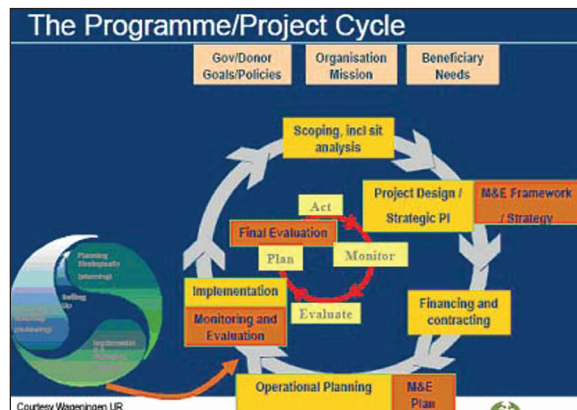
The Programme/Project Cycle

Gov/Donor Goals/Policies

Organisation Mission

Beneficiary Needs

Scoping, incl sit analysis

Project Design / Strategic Pl

M&E Framework / Strategy

Act

Final Evaluation

Plan

Monitor

Evaluate

Implementation

Monitoring and Evaluation

Financing and contracting

Operational Planning

M&E Plan

Planning Strategically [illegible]

Setting up

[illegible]

Implementation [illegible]

Courtesy Wageningen UR